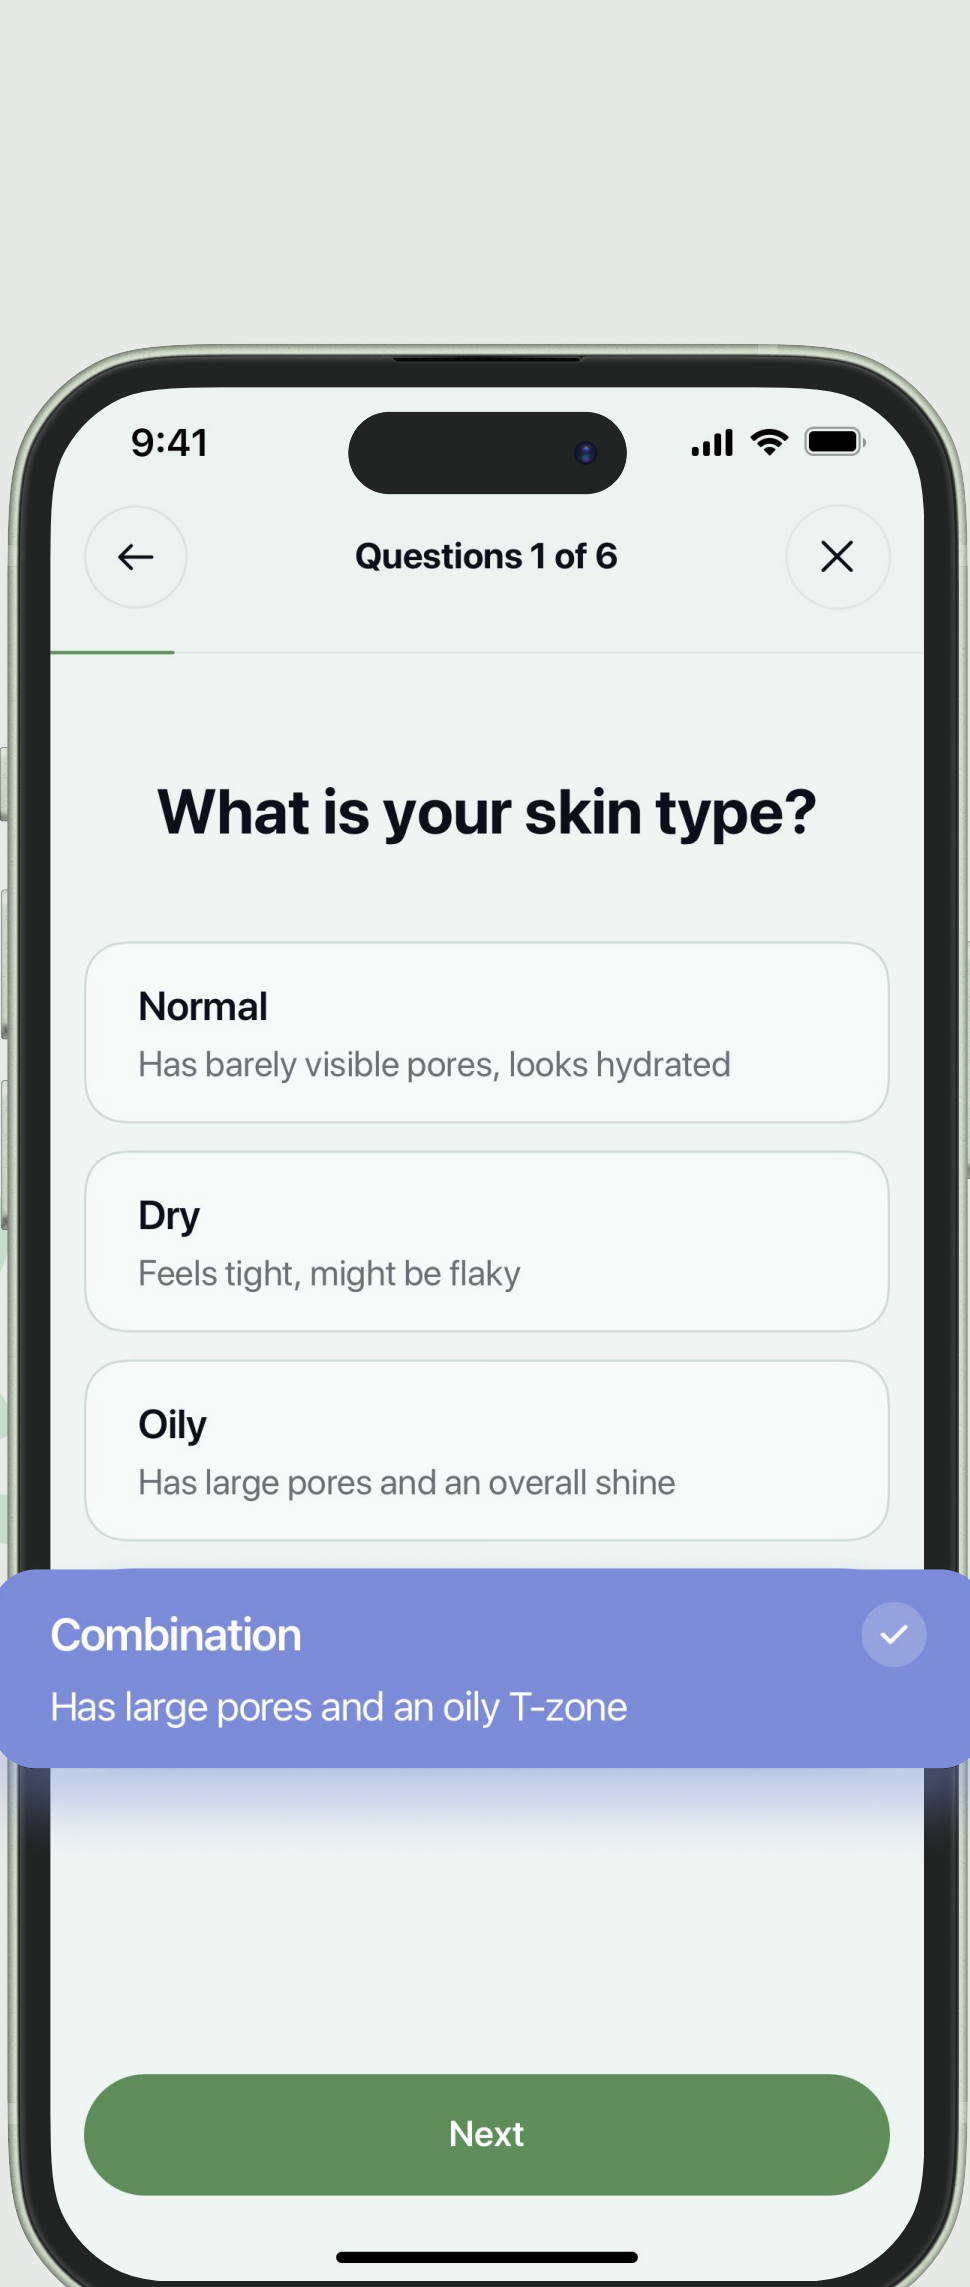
9:41

Questions 1 of 6

What is your skin type?

Normal
Has barely visible pores, looks hydrated

Dry
Feels tight, might be flaky

Oily
Has large pores and an overall shine

Combination
Has large pores and an oily T-zone

Next